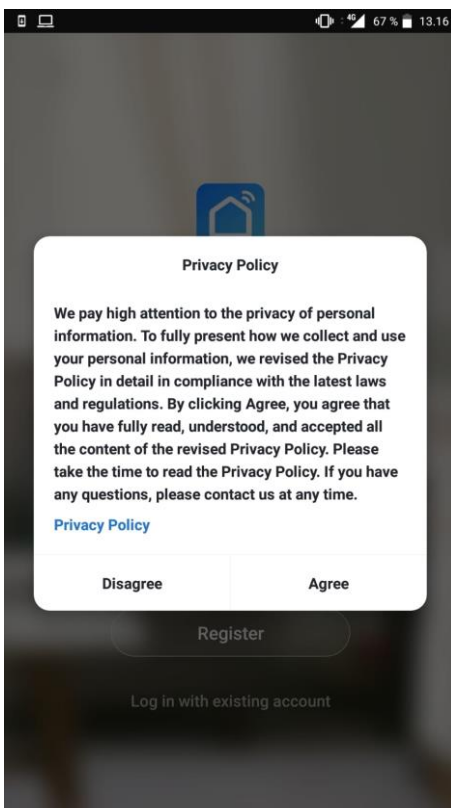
4G 67 % 13.16

Privacy Policy

We pay high attention to the privacy of personal information. To fully present how we collect and use your personal information, we revised the Privacy Policy in detail in compliance with the latest laws and regulations. By clicking Agree, you agree that you have fully read, understood, and accepted all the content of the revised Privacy Policy. Please take the time to read the Privacy Policy. If you have any questions, please contact us at any time.

Privacy Policy

Disagree

Agree

Register

Log in with existing account